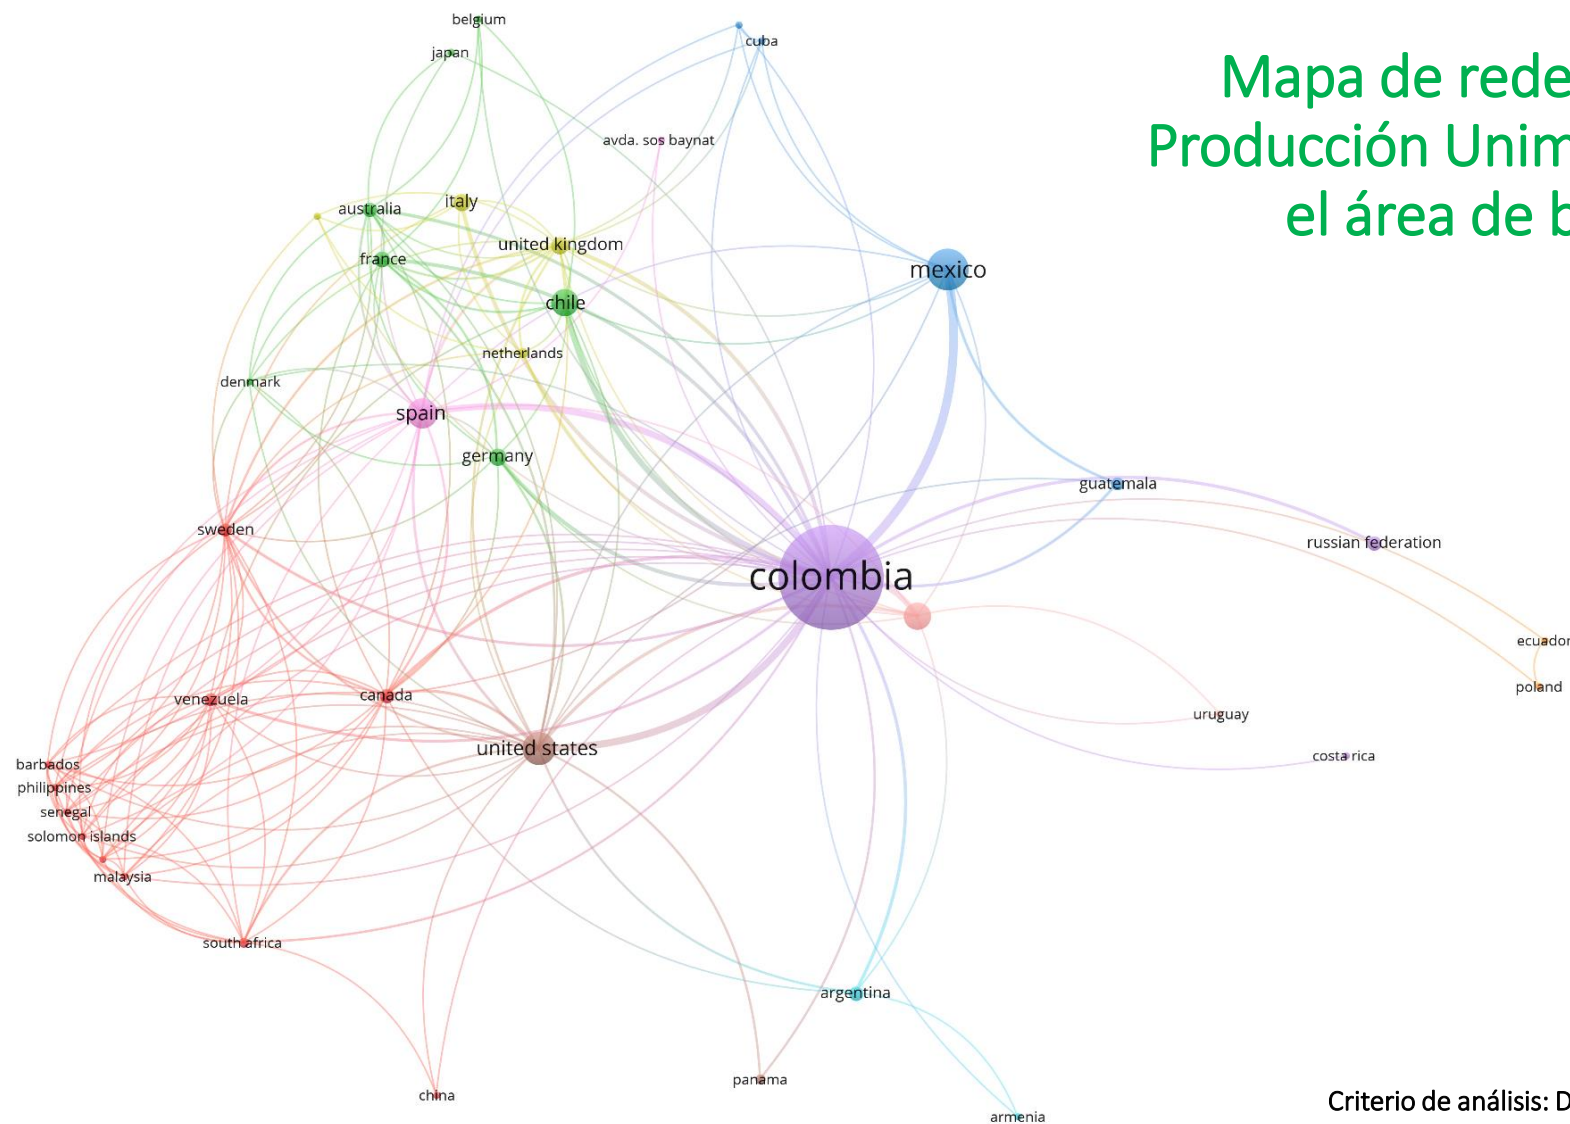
Mapa de rede
Producción Unim
el área de b

belgium
japan
cuba
avda. sos baynat
australia
italy
united kingdom
france
chile
mexico
netherlands
denmark
spain
germany
guatemala
sweden
russian federation
colombia
ecuador
poland
uruguay
venezuela
canada
costa rica
united states
barbados
philippines
senegal
solomon islands
malaysia
south africa
argentina
panama
china
armenia

Criterio de análisis: D